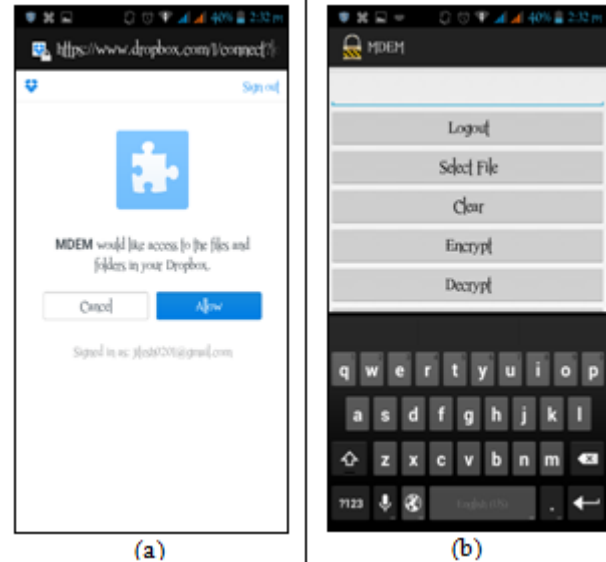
40% 2:32 pm

https://www.dropbox.com/1/connect?

Sign out

MDEM would like access to the files and folders in your Dropbox.

Cancel

Allow

Signed in as: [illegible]@gmail.com

(a)

40% 2:32 pm

MDEM

Logout

Select File

Clear

Encrypt

Decrypt

q w e r t y u i o p

a s d f g h j k l

z x c v b n m

?123

English (US)

.

(b)